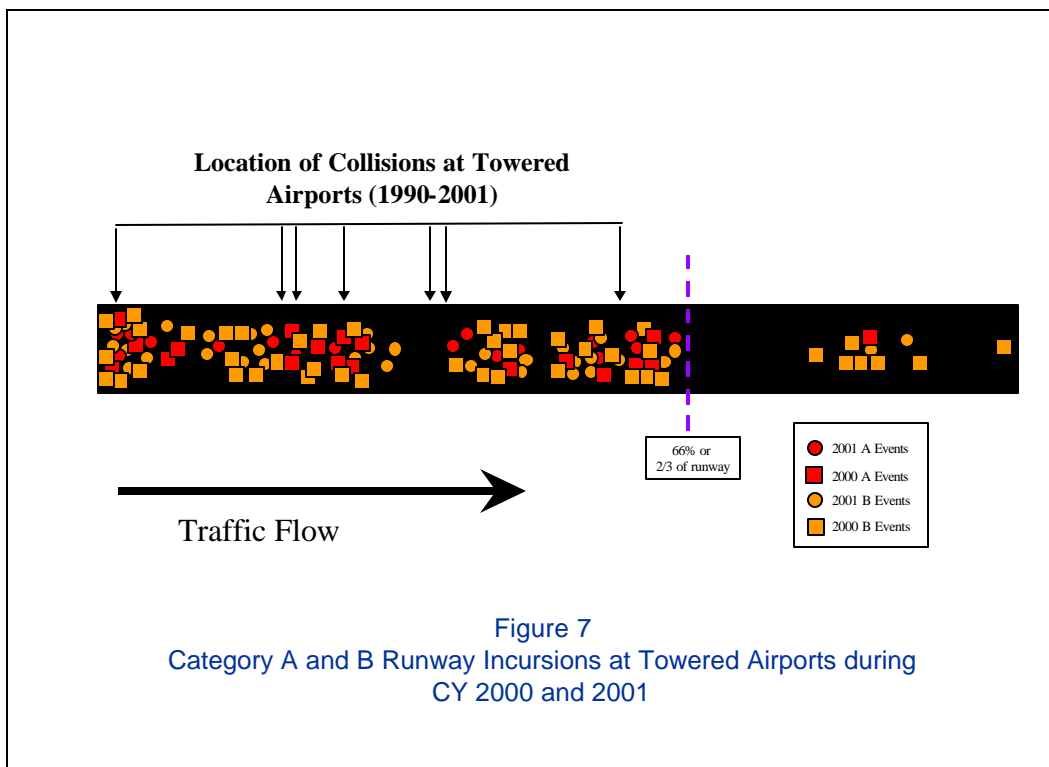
Location of Collisions at Towered Airports (1990-2001)

66% or 2/3 of runway

2001 A Events
2000 A Events
2001 B Events
2000 B Events

Traffic Flow

Figure 7
Category A and B Runway Incursions at Towered Airports during CY 2000 and 2001